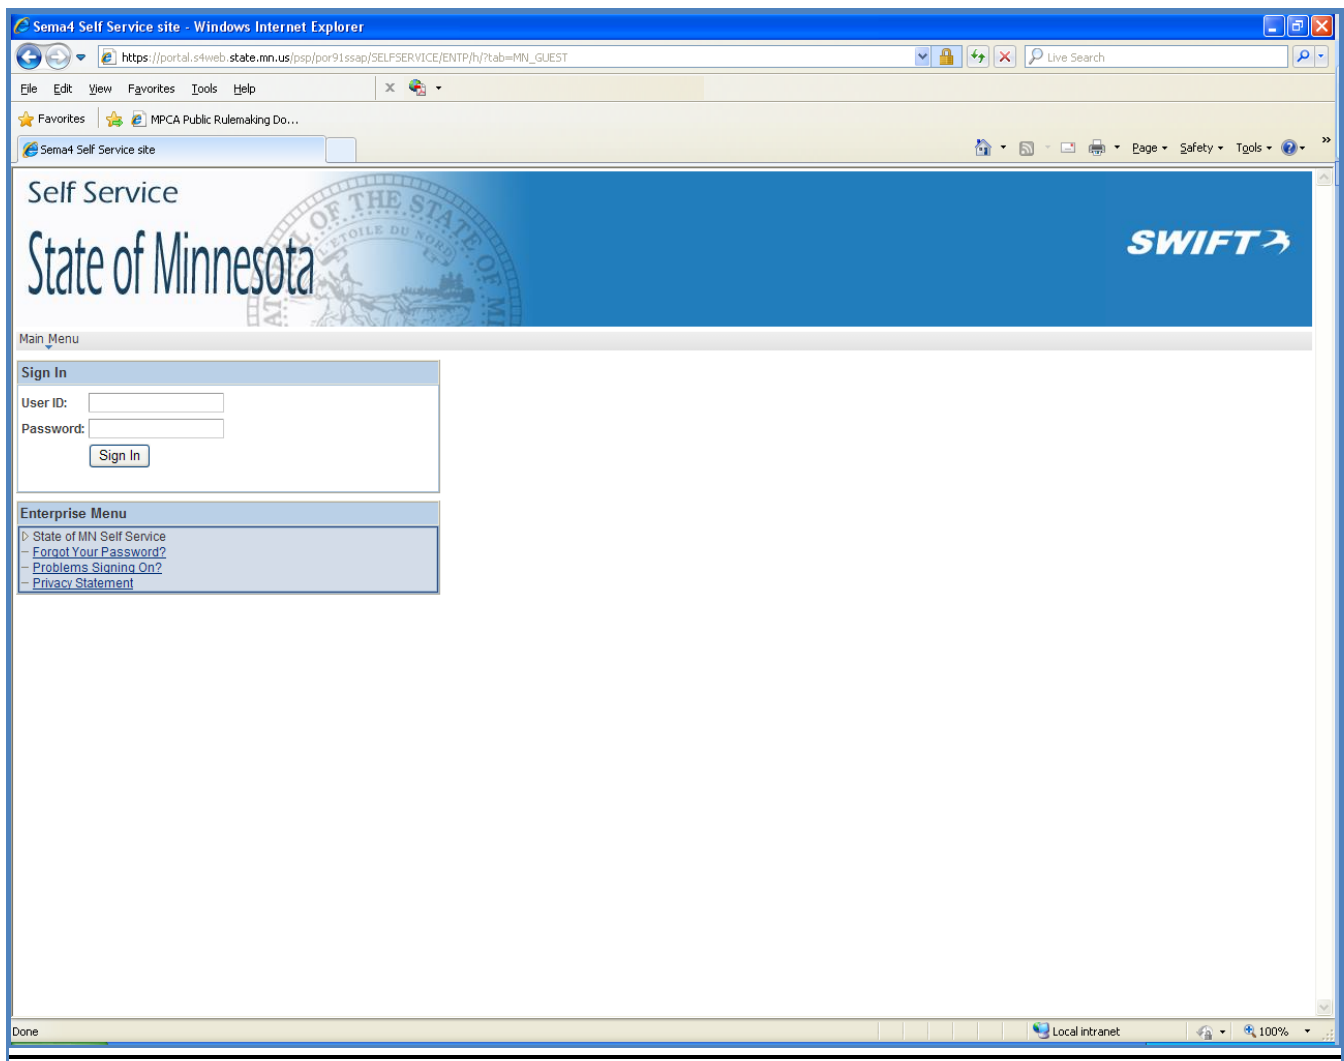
Sema4 Self Service site - Windows Internet Explorer

https://portal.s4web.state.mn.us/psp/por91ssap/SELFSERVICE/ENTP/h/?tab=MN_GUEST

Live Search

File Edit View Favorites Tools Help

Favorites MPCA Public Rulemaking Do...

Sema4 Self Service site

Page Safety Tools

Self Service

State of Minnesota

THE STATE OF MI L'ETOILE DU NORD

SWIFT

Main Menu

Sign In

User ID:

Password:

Sign In

Enterprise Menu

State of MN Self Service
Forgot Your Password?
Problems Signing On?
Privacy Statement

Done

Local intranet

100%